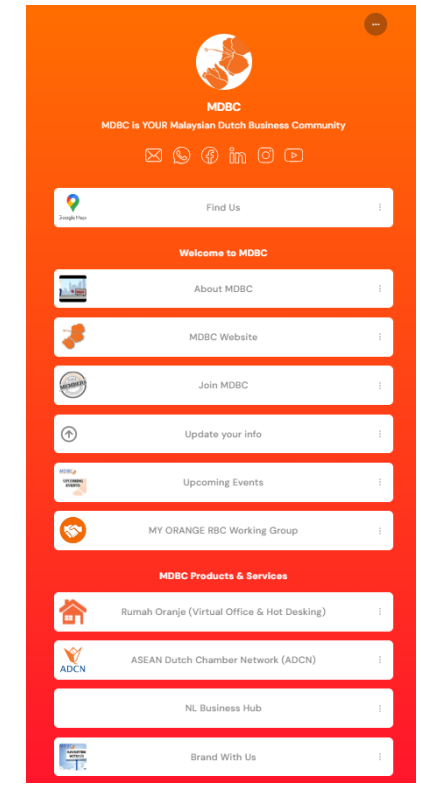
MDBC

MDBC is YOUR Malaysian Dutch Business Community

Google Maps
Find Us

Welcome to MDBC

About MDBC

MDBC Website

MEMBER
Join MDBC

Update your info

MDBC
UPCOMING EVENTS
Upcoming Events

MY ORANGE RBC Working Group

MDBC Products & Services

Rumah Oranje (Virtual Office & Hot Desking)

ADCN
ASEAN Dutch Chamber Network (ADCN)

NL Business Hub

Brand With Us